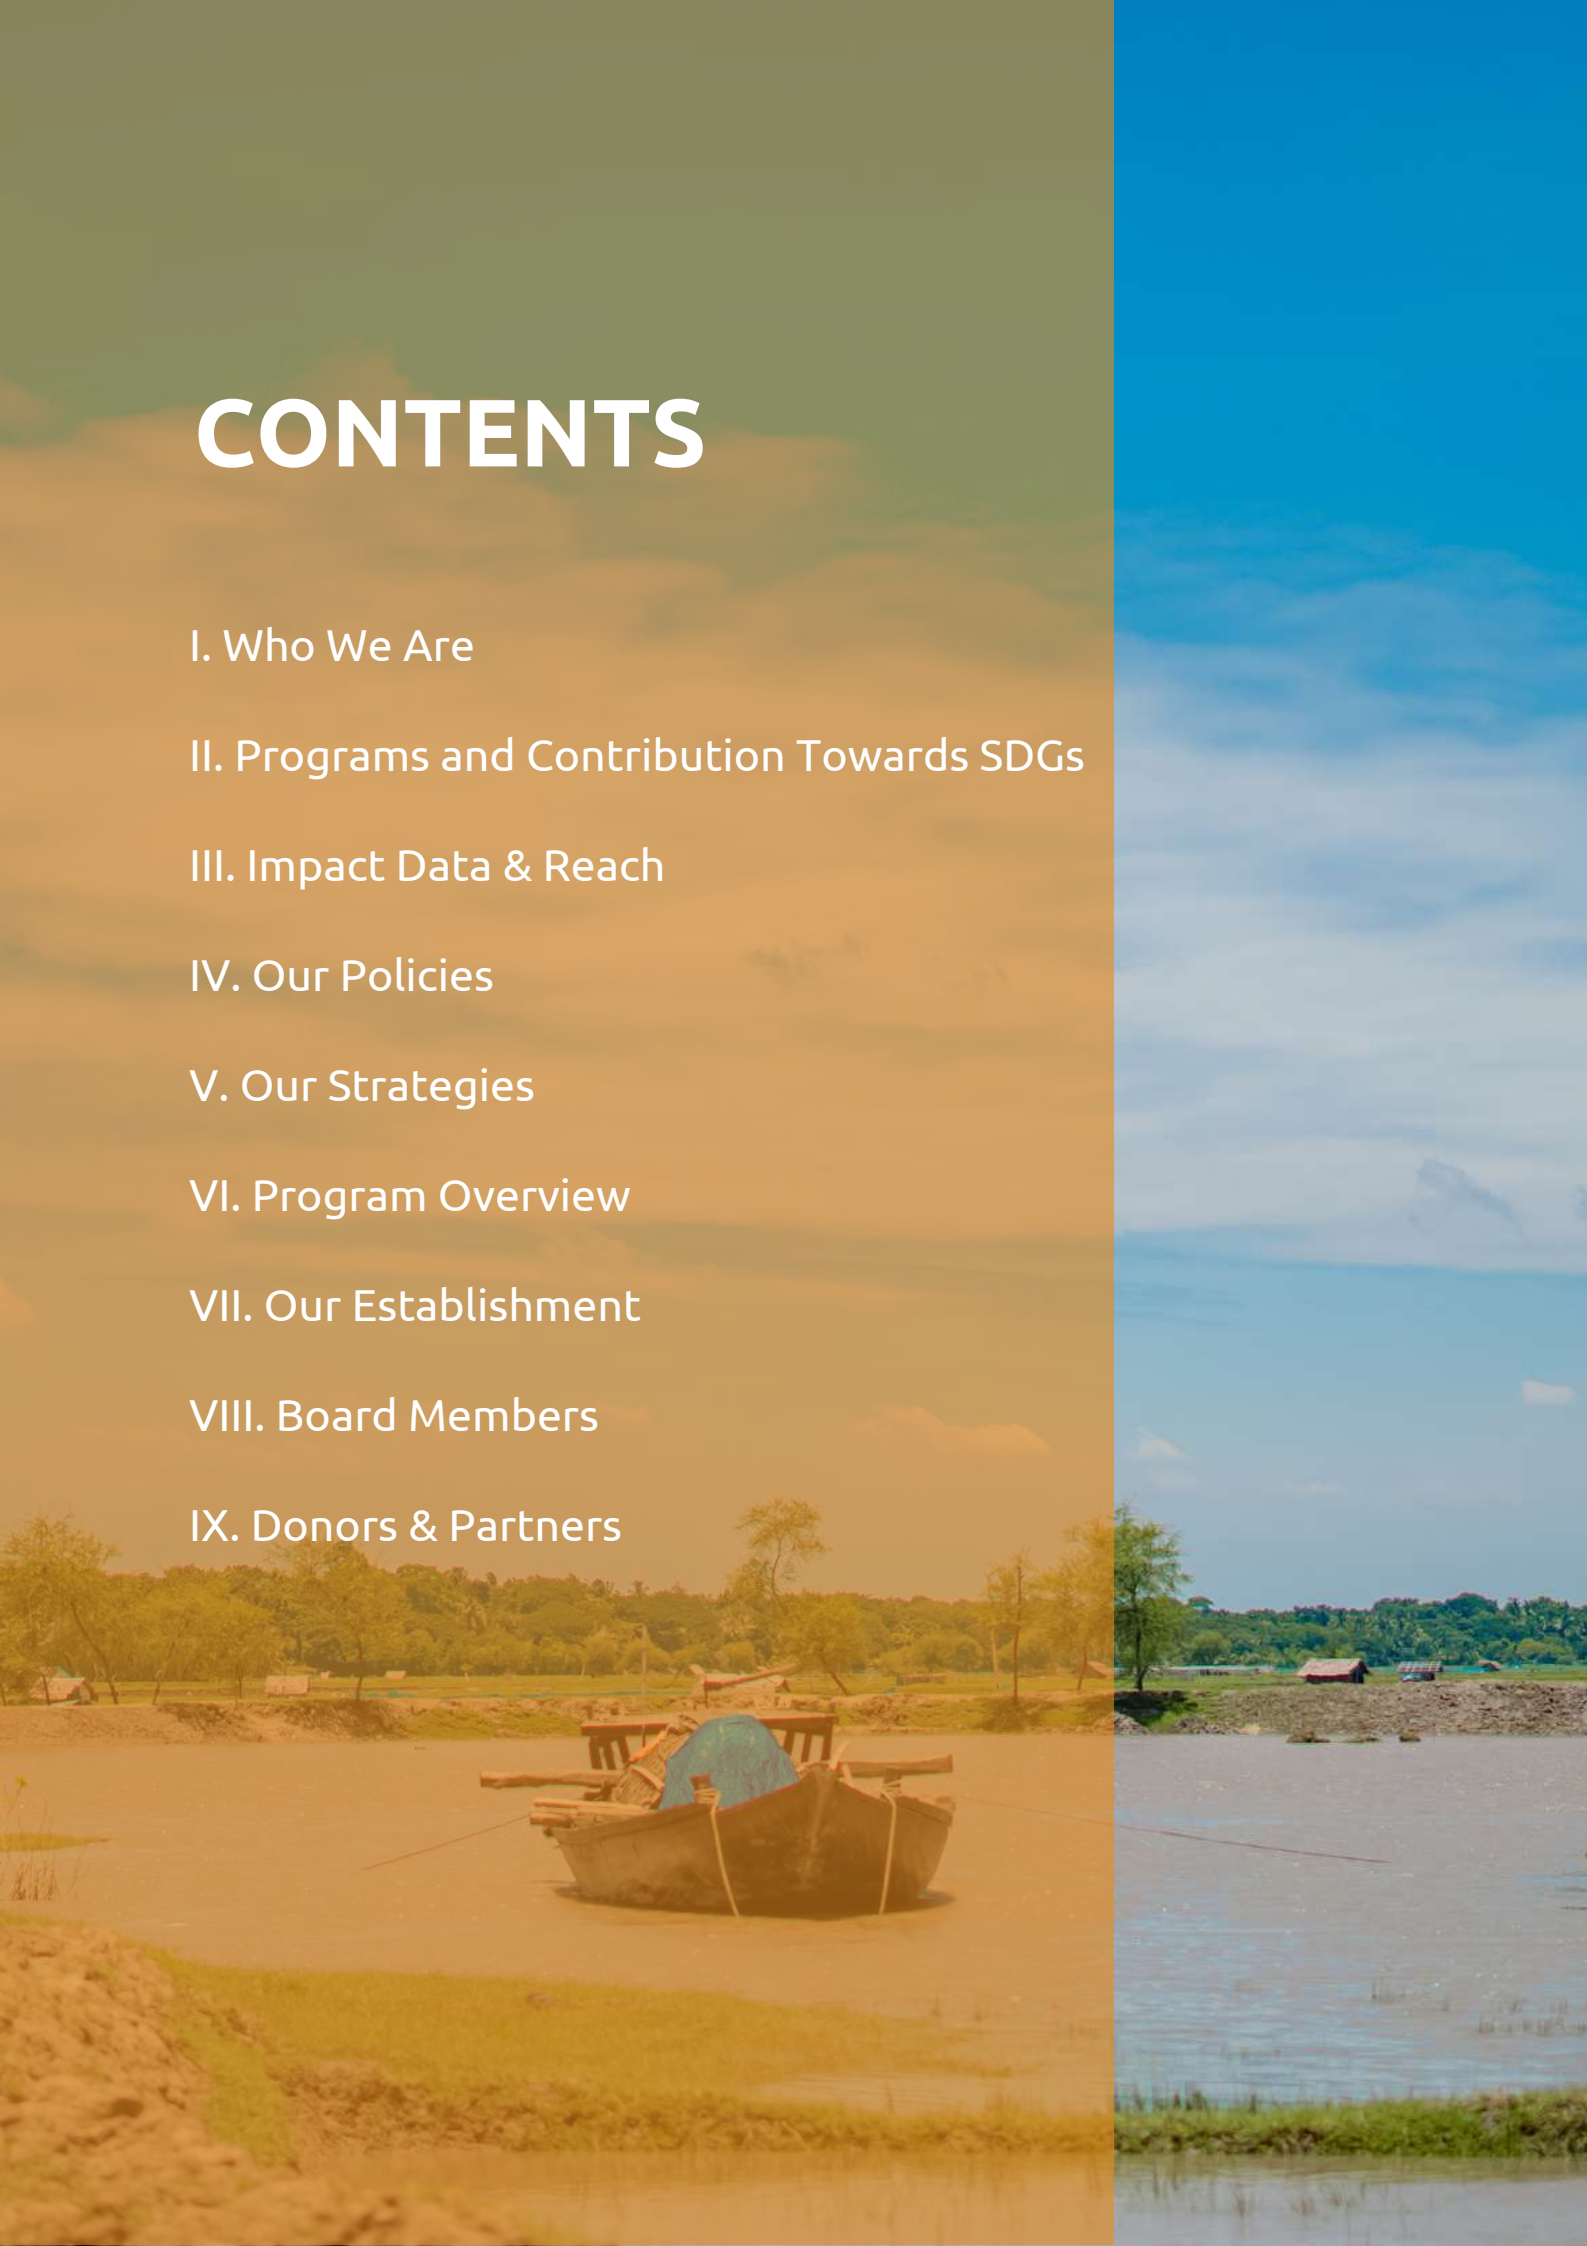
CONTENTS

I. Who We Are

II. Programs and Contribution Towards SDGs

III. Impact Data & Reach

IV. Our Policies

V. Our Strategies

VI. Program Overview

VII. Our Establishment

VIII. Board Members

IX. Donors & Partners